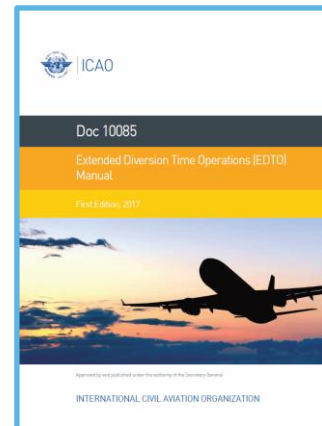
ICAO

Doc 10085

Extended Diversion Time Operations (EDTO) Manual

First Edition, 2017

Approved by and published under the authority of the Secretary General

INTERNATIONAL CIVIL AVIATION ORGANIZATION